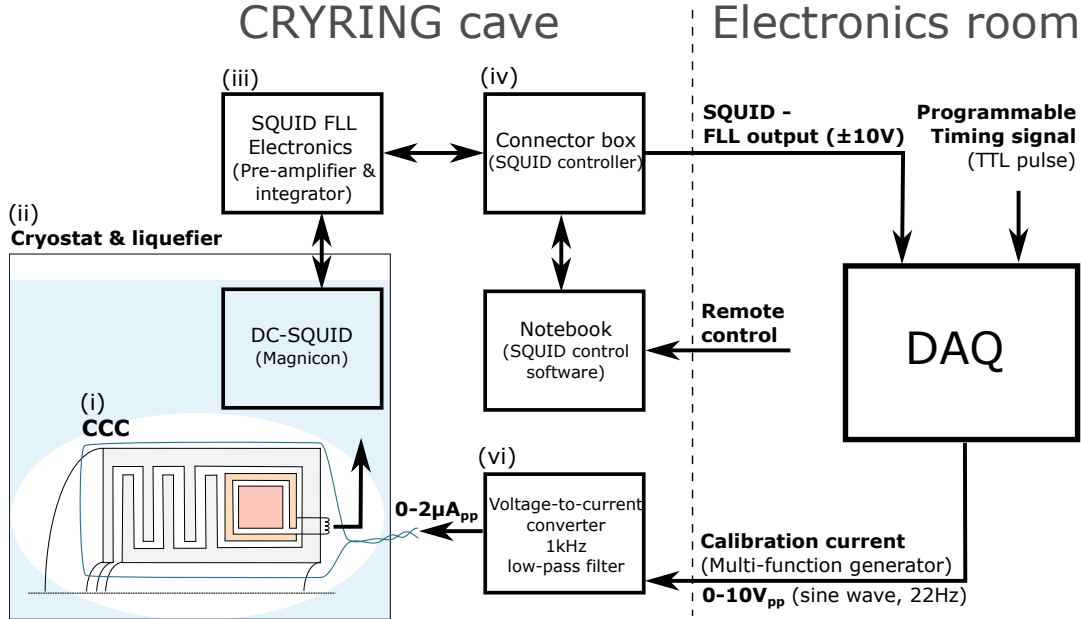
CRYRING cave

Electronics room

(iii)
SQUID FLL Electronics (Pre-amplifier & integrator)

(iv)
Connector box (SQUID controller)

SQUID - FLL output (±10V)

Programmable Timing signal (TTL pulse)

(ii)
Cryostat & liquefier

DC-SQUID (Magnicon)

Notebook (SQUID control software)

Remote control

DAQ

(i)
CCC

(vi)
Voltage-to-current converter 1kHz low-pass filter

0-2μA$_{pp}$

Calibration current (Multi-function generator)

0-10V$_{pp}$ (sine wave, 22Hz)